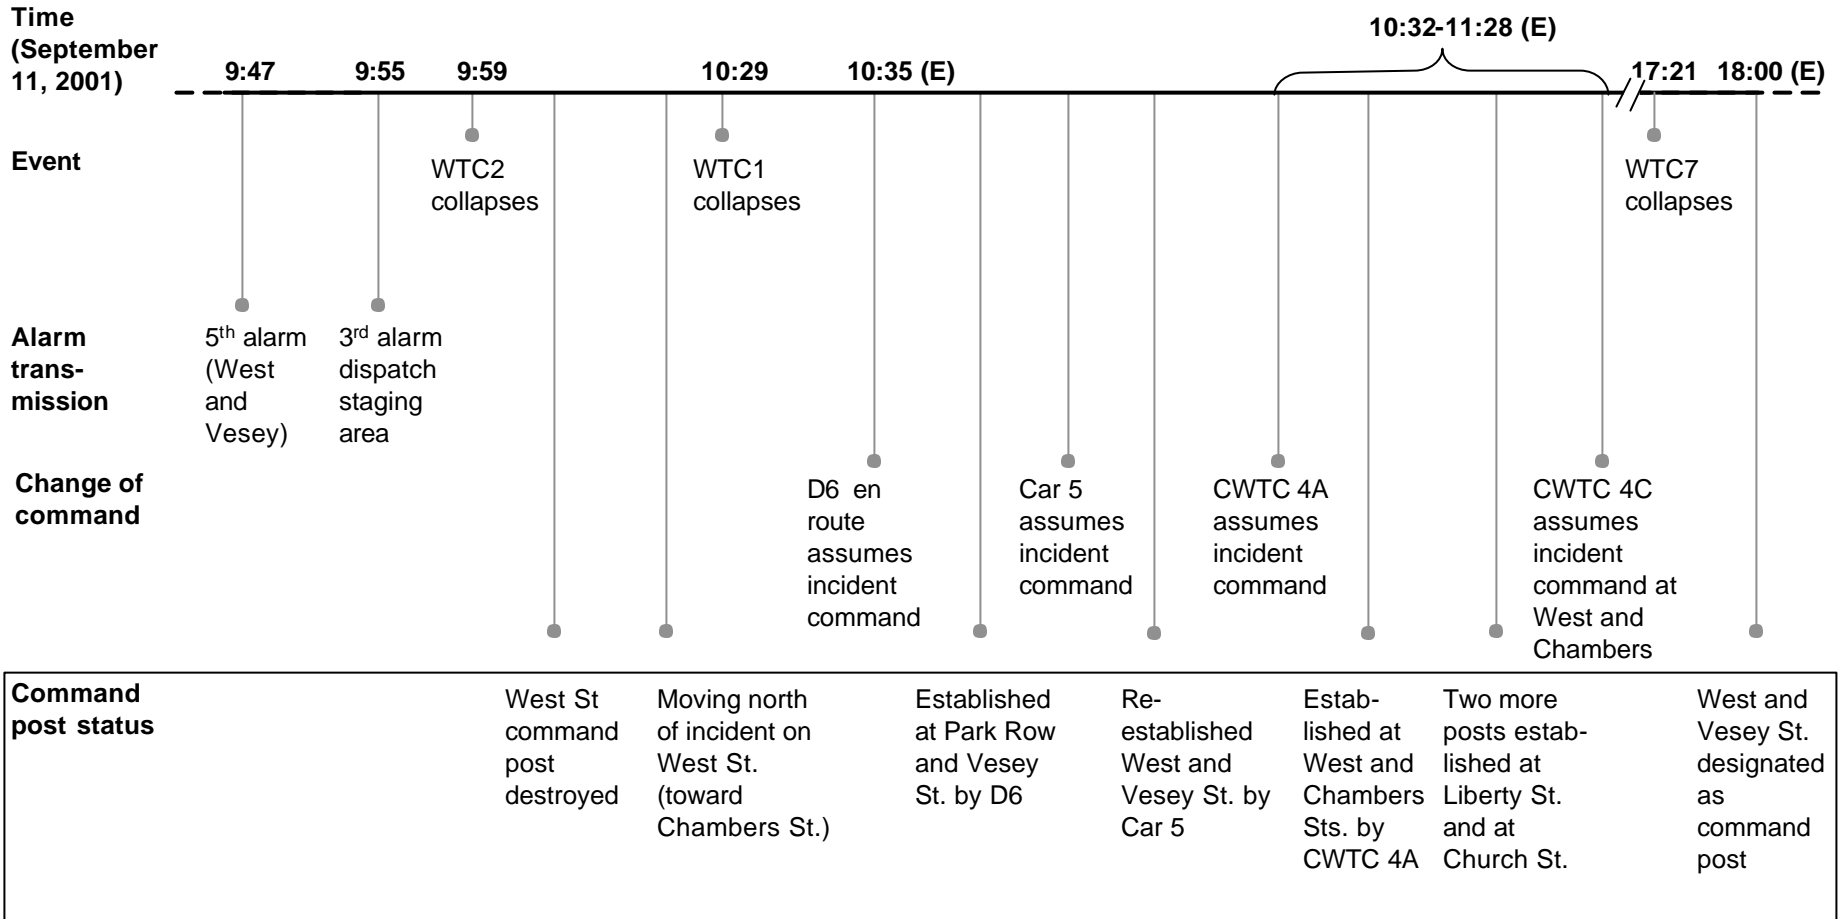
Time (September 11, 2001)

9:47 9:55 9:59 10:29 10:35 (E) 10:32-11:28 (E) 17:21 18:00 (E)

Event

WTC2 collapses

WTC1 collapses

WTC7 collapses

Alarm transmission

5th alarm (West and Vesey)

3rd alarm dispatch staging area

Change of command

D6 en route assumes incident command

Car 5 assumes incident command

CWTC 4A assumes incident command

CWTC 4C assumes incident command at West and Chambers

Command post status

West St command post destroyed

Moving north of incident on West St. (toward Chambers St.)

Established at Park Row and Vesey St. by D6

Reestablished West and Vesey St. by Car 5

Established at West and Chambers Sts. by CWTC 4A

Two more posts established at Liberty St. and at Church St.

West and Vesey St. designated as command post